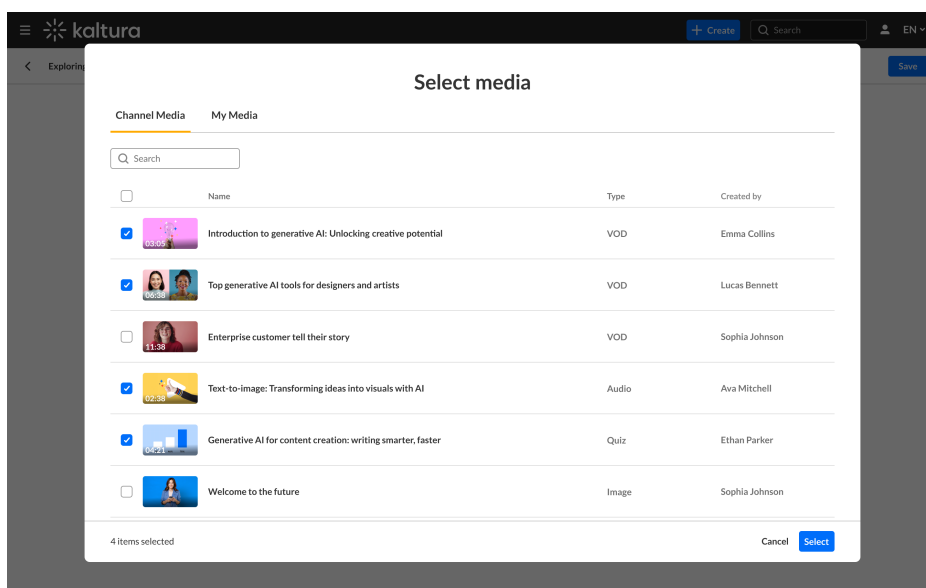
kaltura

+ Create

Search

EN

Explorin

Save

Select media

Channel Media

My Media

Search

| | Name | Type | Created by |
|---|---|---|---|
| | 03:05 Introduction to generative AI: Unlocking creative potential | VOD | Emma Collins |
| | 06:38 Top generative AI tools for designers and artists | VOD | Lucas Bennett |
| | 11:38 Enterprise customer tell their story | VOD | Sophia Johnson |
| | 02:38 Text-to-image: Transforming ideas into visuals with AI | Audio | Ava Mitchell |
| | 04:21 Generative AI for content creation: writing smarter, faster | Quiz | Ethan Parker |
| | Welcome to the future | Image | Sophia Johnson |

4 items selected

Cancel

Select